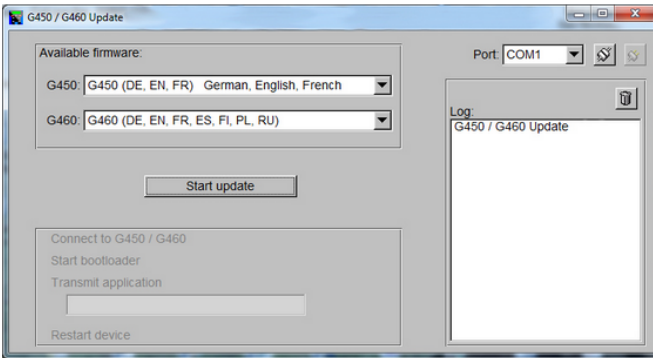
G450 / G460 Update

Available firmware:

G450: G450 (DE, EN, FR) German, English, French

G460: G460 (DE, EN, FR, ES, FI, PL, RU)

Start update

Connect to G450 / G460

Start bootloader

Transmit application

Restart device

Port: COM1

Log:

G450 / G460 Update